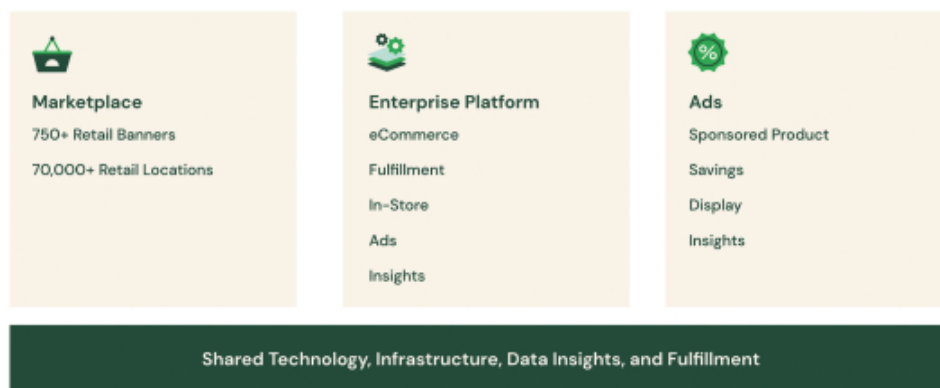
Marketplace
750+ Retail Banners
70,000+ Retail Locations

Enterprise Platform
eCommerce
Fulfillment
In-Store
Ads
Insights

%
Ads
Sponsored Product
Savings
Display
Insights

Shared Technology, Infrastructure, Data Insights, and Fulfillment